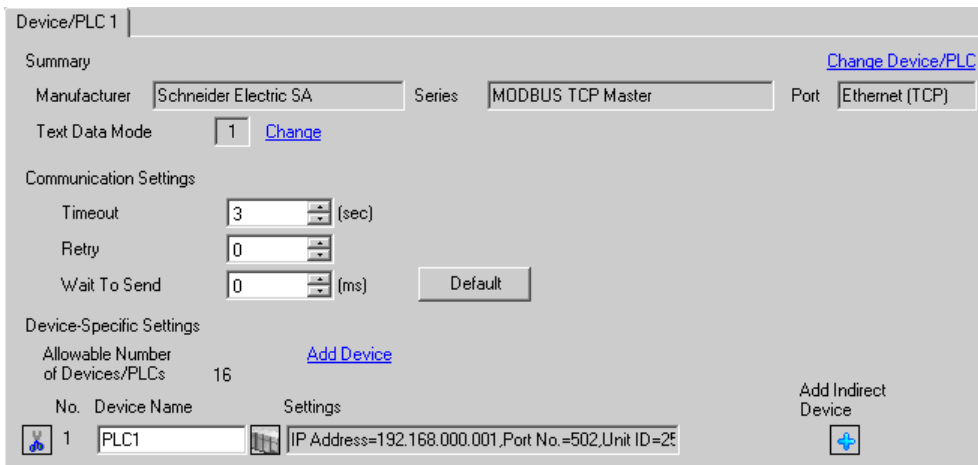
Device/PLC 1

Summary

Change Device/PLC

Manufacturer | Schneider Electric SA | Series | MODBUS TCP Master | Port | Ethernet (TCP)

Text Data Mode | 1 | Change

Communication Settings

Timeout | 3 | (sec)

Retry | 0

Wait To Send | 0 | (ms) | Default

Device-Specific Settings

Allowable Number of Devices/PLCs 16

Add Device

No. Device Name | Settings | Add Indirect Device

1 | PLC1 | IP Address=192.168.000.001,Port No.=502,Unit ID=2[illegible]